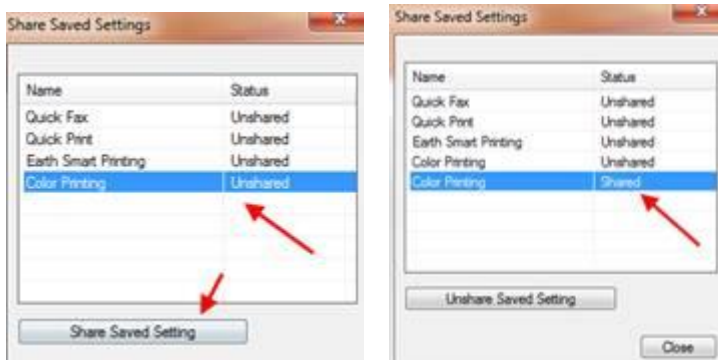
Share Saved Settings

| Name | Status |
|---|---|
| Quick Fax | Unshared |
| Quick Print | Unshared |
| Earth Smart Printing | Unshared |
| Color Printing | Unshared |

Share Saved Setting

Share Saved Settings

| Name | Status |
|---|---|
| Quick Fax | Unshared |
| Quick Print | Unshared |
| Earth Smart Printing | Unshared |
| Color Printing | Unshared |
| Color Printing | Shared |

Unshare Saved Setting

Close